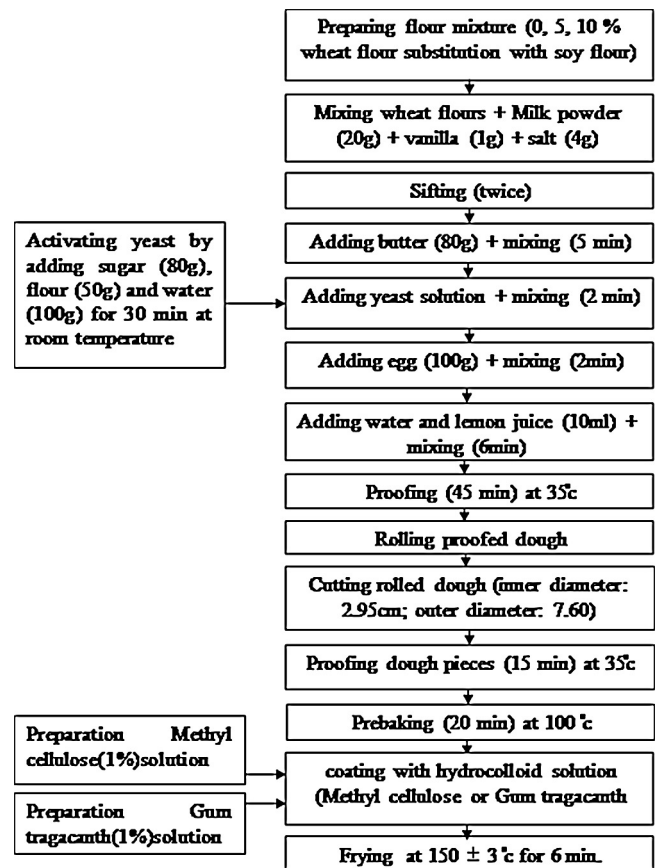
Preparing flour mixture (0, 5, 10 % wheat flour substitution with soy flour)

Mixing wheat flours + Milk powder (20g) + vanilla (1g) + salt (4g)

Sifting (twice)

Activating yeast by adding sugar (80g), flour (50g) and water (100g) for 30 min at room temperature

Adding butter (80g) + mixing (5 min)

Adding yeast solution + mixing (2 min)

Adding egg (100g) + mixing (2min)

Adding water and lemon juice (10ml) + mixing (6min)

Proofing (45 min) at 35°c

Rolling proofed dough

Cutting rolled dough (inner diameter: 2.95cm; outer diameter: 7.60)

Proofing dough pieces (15 min) at 35°c

Prebaking (20 min) at 100 °c

Preparation Methyl cellulose(1%)solution

Preparation Gum tragacanth(1%)solution

coating with hydrocolloid solution (Methyl cellulose or Gum tragacanth

Frying at 150 ± 3 °c for 6 min.